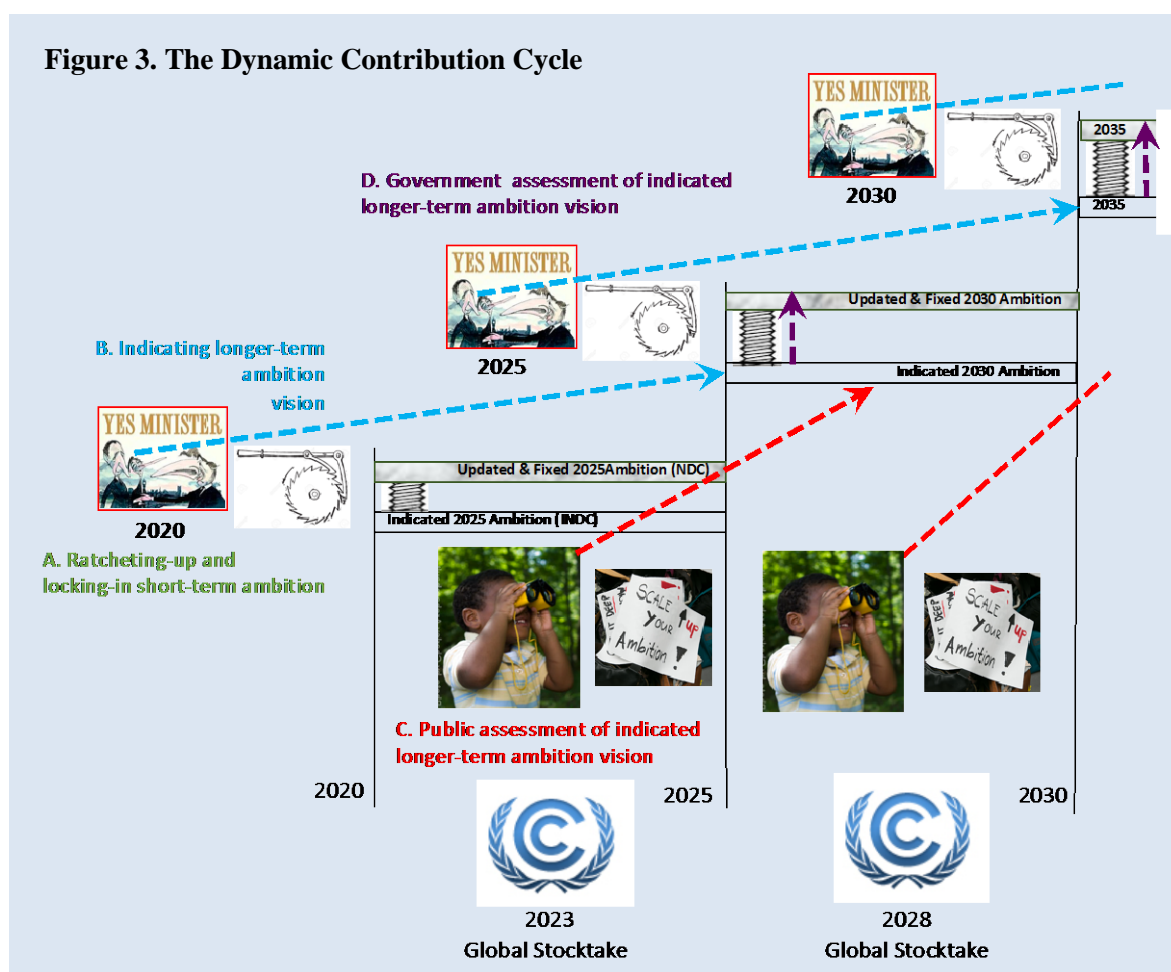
Figure 3. The Dynamic Contribution Cycle

YES MINISTER

2030

2035

2035

D. Government assessment of indicated longer-term ambition vision

YES MINISTER

2025

Updated & Fixed 2030 Ambition

Indicated 2030 Ambition

B. Indicating longer-term ambition vision

YES MINISTER

2020

Updated & Fixed 2025Ambition (NDC)

Indicated 2025 Ambition (INDC)

A. Ratcheting-up and locking-in short-term ambition

SCALE up Your Ambition

SCALE up Your Ambition

C. Public assessment of indicated longer-term ambition vision

2020

2025

2030

2023
Global Stocktake

2028
Global Stocktake